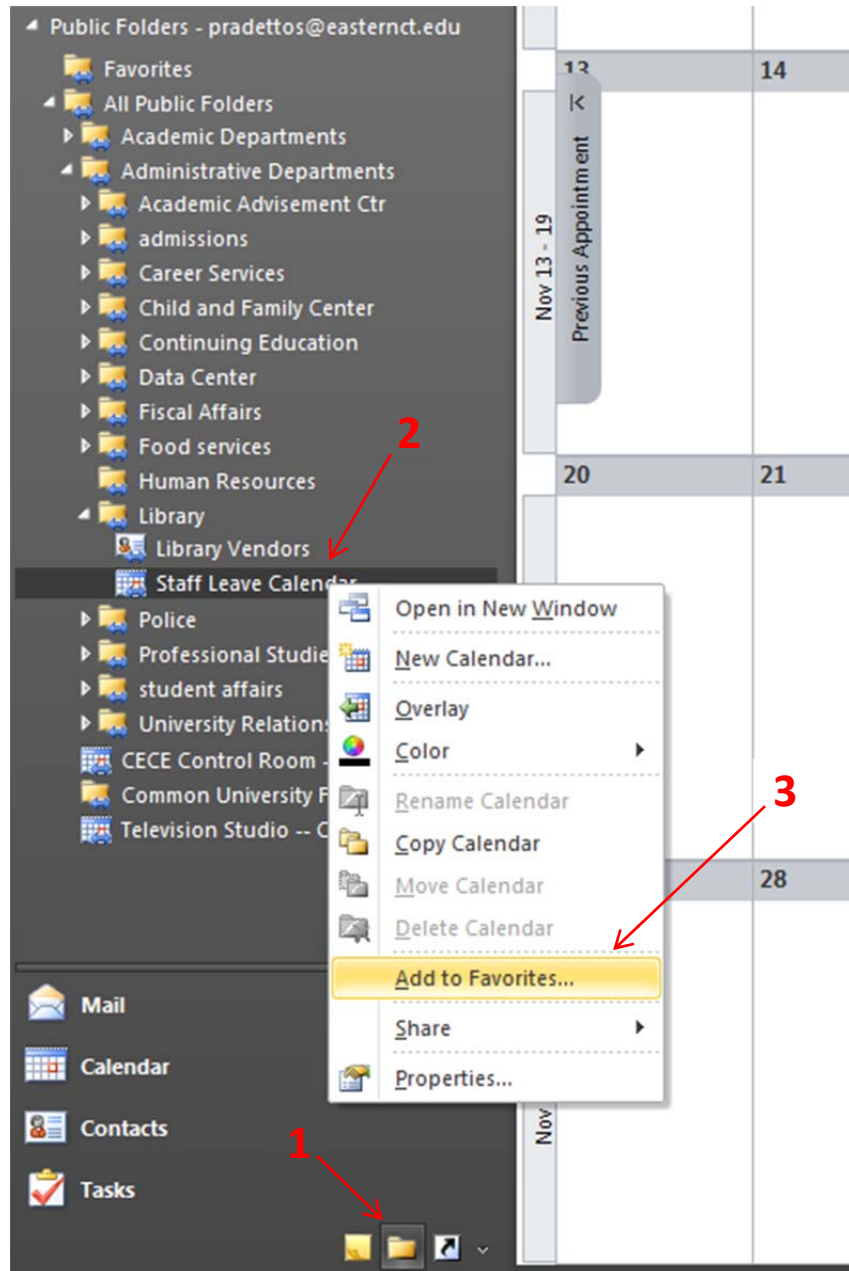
Public Folders - pradettos@easternct.edu
Favorites
All Public Folders
Academic Departments
Administrative Departments
Academic Advisement Ctr
admissions
Career Services
Child and Family Center
Continuing Education
Data Center
Fiscal Affairs
Food services
Human Resources
Library
Library Vendors
Staff Leave Calendar
Police
Professional Studie
student affairs
University Relations
CECE Control Room -
Common University F
Television Studio -- C

Mail
Calendar
Contacts
Tasks

13
14
Nov 13 - 19
Previous Appointment
20
21
28
Nov

Open in New Window
New Calendar...
Overlay
Color
Rename Calendar
Copy Calendar
Move Calendar
Delete Calendar
Add to Favorites...
Share
Properties...

1
2
3